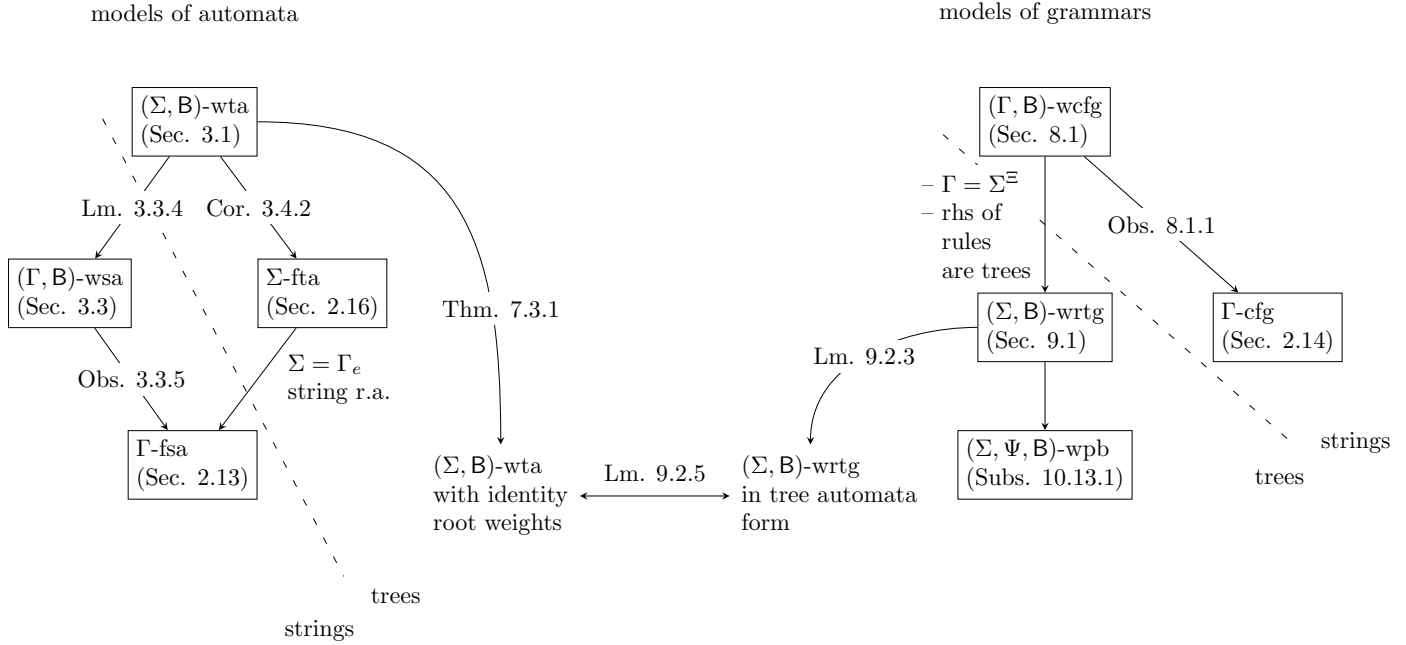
models of automata

models of grammars

$(\Sigma, \mathsf{B})$-wta (Sec. 3.1)

Lm. 3.3.4

Cor. 3.4.2

$(\Gamma, \mathsf{B})$-wsa (Sec. 3.3)

$\Sigma$-fta (Sec. 2.16)

Thm. 7.3.1

Obs. 3.3.5

$\Sigma = \Gamma_e$ string r.a.

$\Gamma$-fsa (Sec. 2.13)

trees

strings

$(\Sigma, \mathsf{B})$-wta with identity root weights

Lm. 9.2.5

$(\Sigma, \mathsf{B})$-wrtg in tree automata form

Lm. 9.2.3

$(\Gamma, \mathsf{B})$-wcfg (Sec. 8.1)

– $\Gamma = \Sigma^{\Xi}$
– rhs of rules are trees

Obs. 8.1.1

$(\Sigma, \mathsf{B})$-wrtg (Sec. 9.1)

$\Gamma$-cfg (Sec. 2.14)

$(\Sigma, \Psi, \mathsf{B})$-wpb (Subs. 10.13.1)

strings

trees